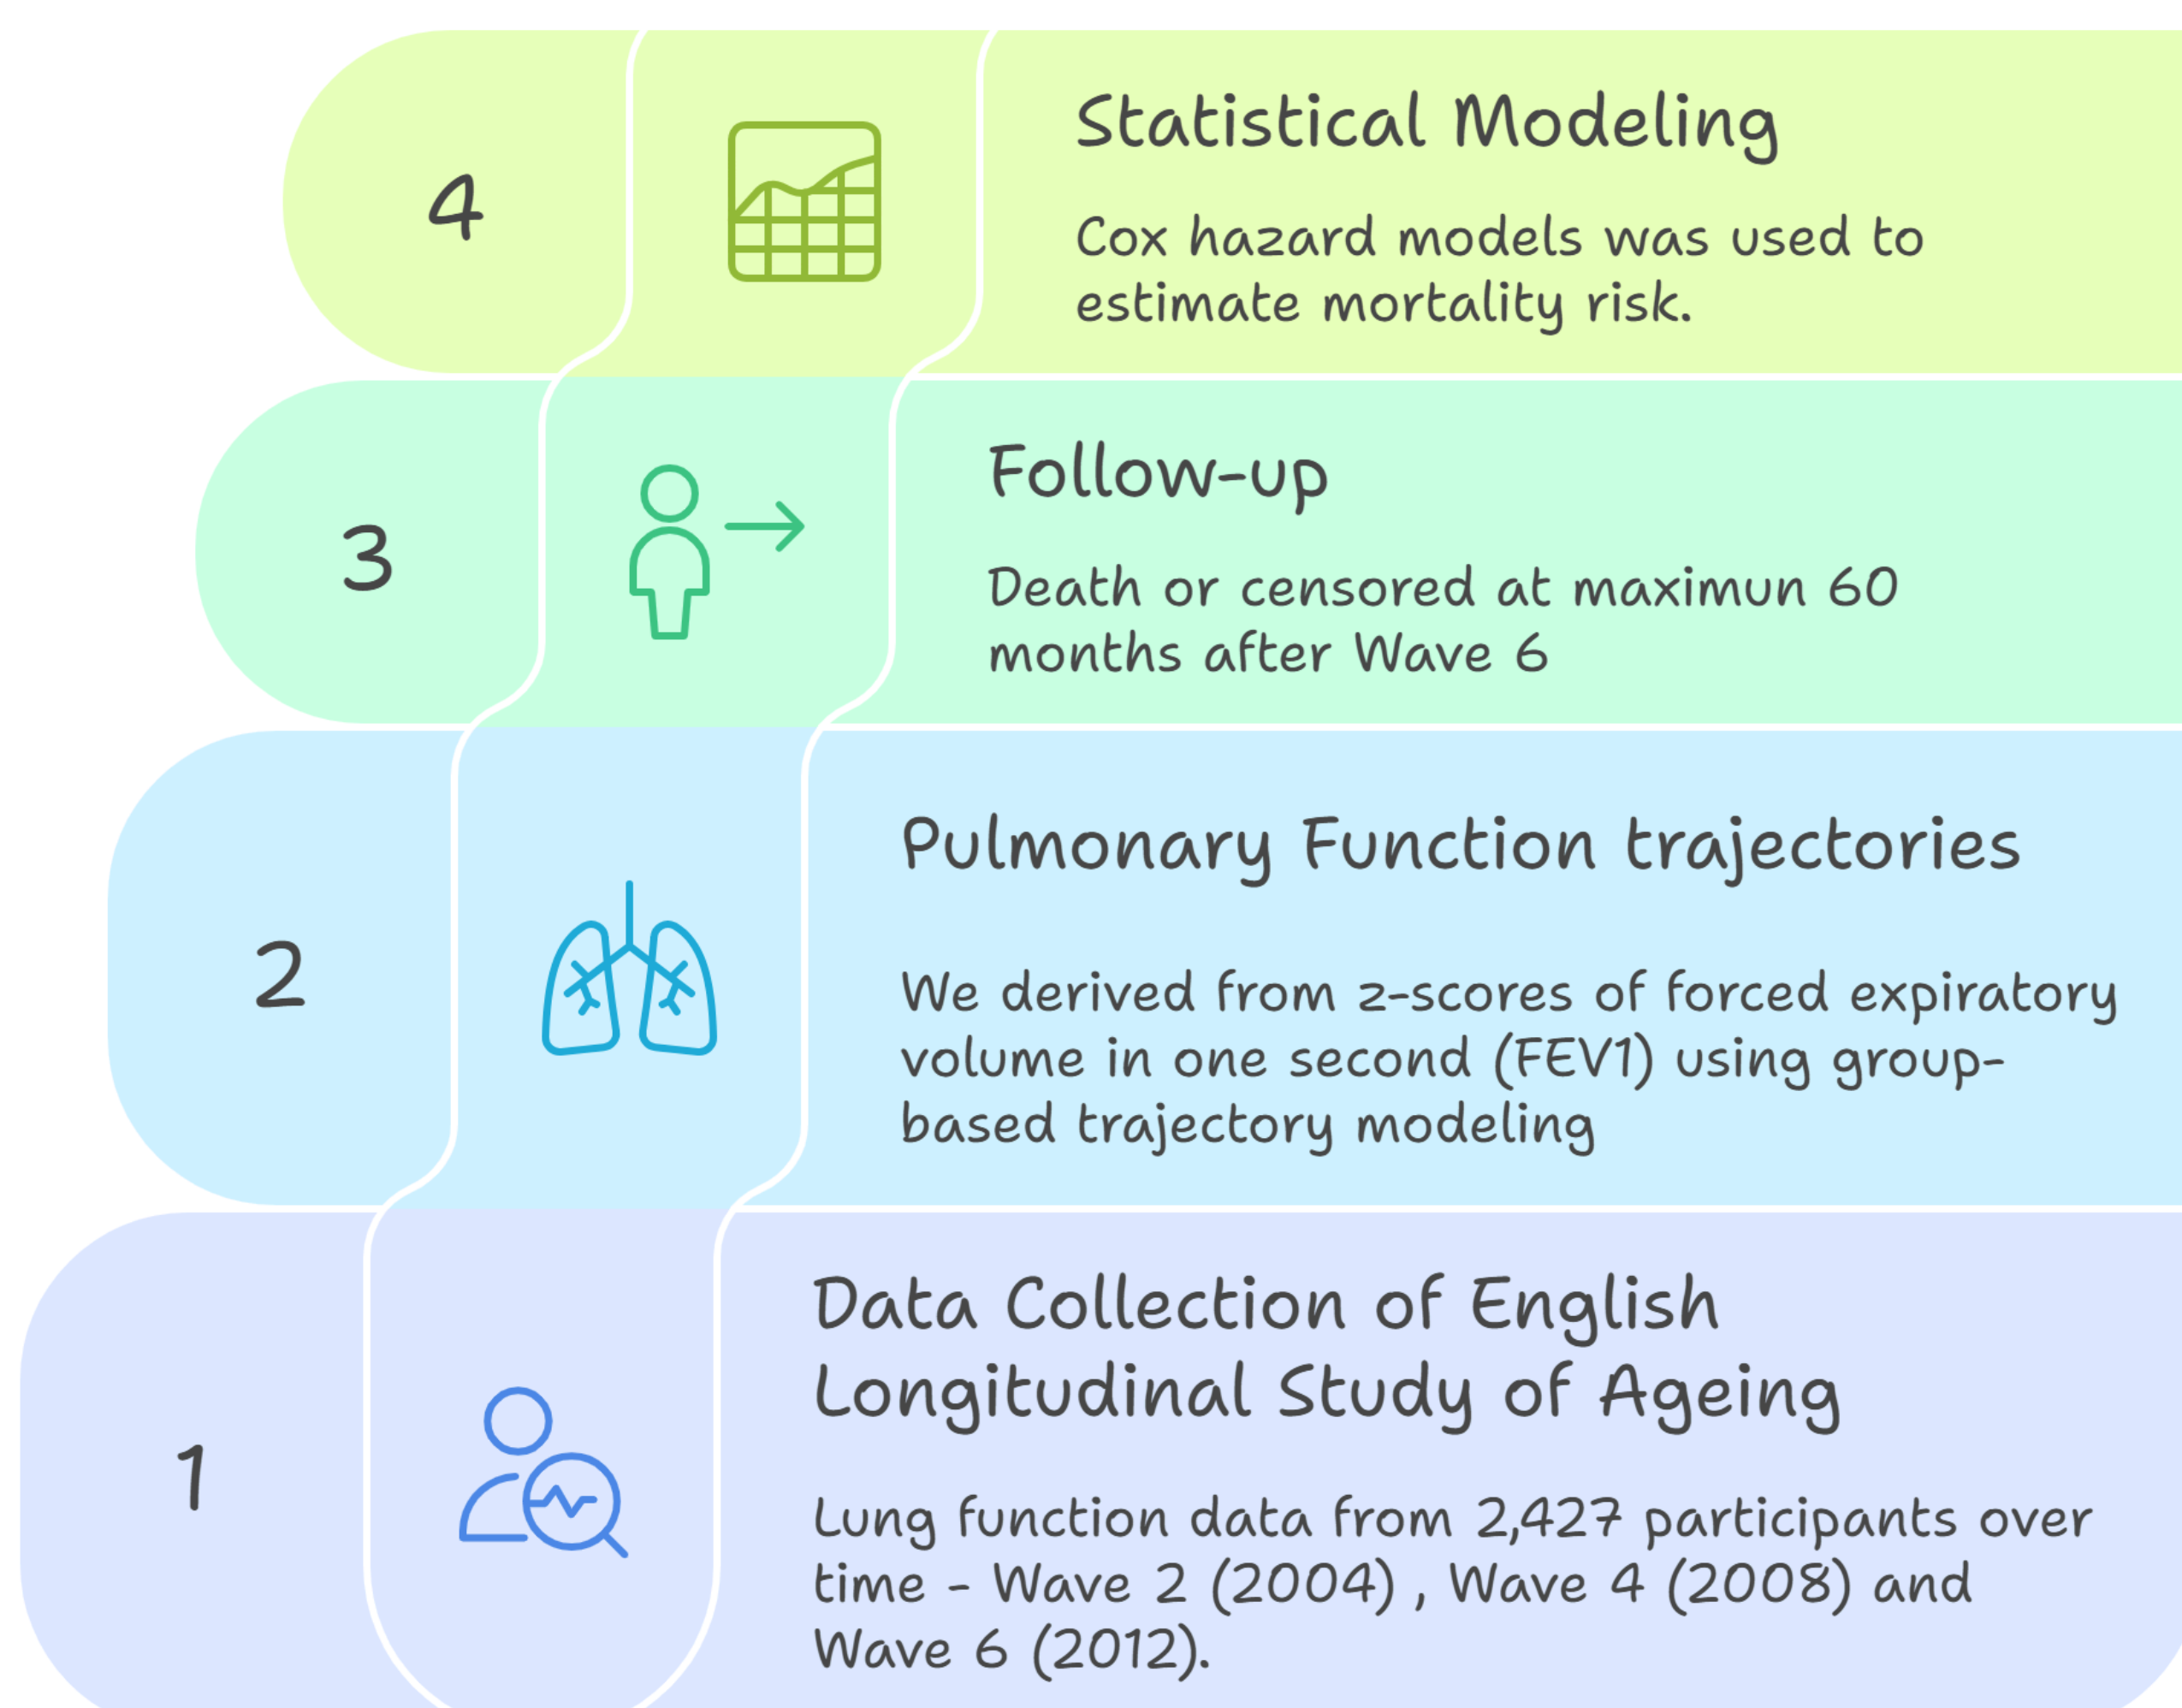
4

Statistical Modeling

Cox hazard models was used to estimate mortality risk.

3

Follow-up

Death or censored at maximun 60 months after Wave 6

2

Pulmonary Function trajectories

We derived from z-scores of forced expiratory volume in one second (FEV1) using group-based trajectory modeling

1

Data Collection of English Longitudinal Study of Ageing

Lung function data from 2,427 participants over time - Wave 2 (2004) , Wave 4 (2008) and Wave 6 (2012).